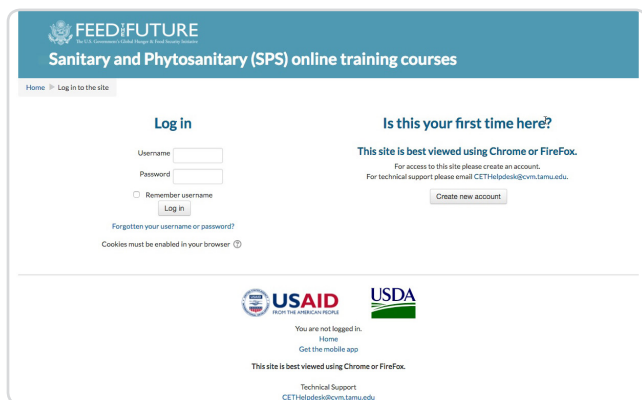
FEED THE FUTURE
The U.S. Government's Global Hunger & Food Security Initiative
Sanitary and Phytosanitary (SPS) online training courses

Home ▶ Log in to the site

Log in

Username
Password
Remember username
Log in
Forgotten your username or password?
Cookies must be enabled in your browser

Is this your first time here?

This site is best viewed using Chrome or FireFox.
For access to this site please create an account.
For technical support please email CETHelpdesk@cvm.tamu.edu.
Create new account

USAID
FROM THE AMERICAN PEOPLE
USDA

You are not logged in.
Home
Get the mobile app

This site is best viewed using Chrome or FireFox.

Technical Support
CETHelpdesk@cvm.tamu.edu